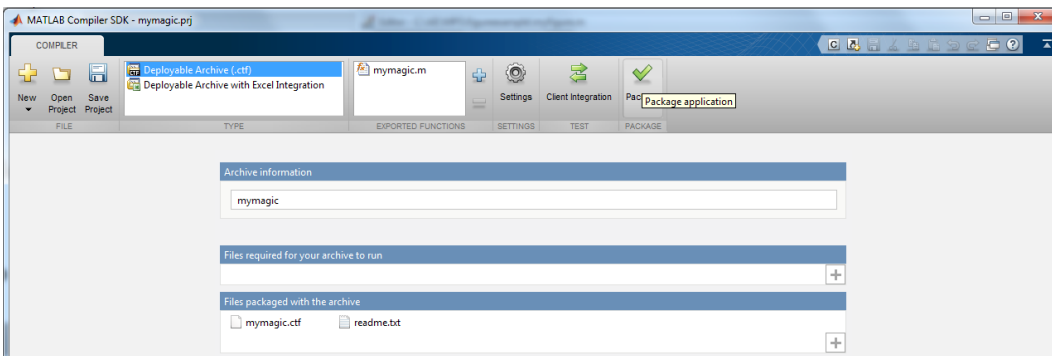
MATLAB Compiler SDK - mymagic.prj

COMPILER

New Open Project Save Project
FILE

Deployable Archive (.ctf)
Deployable Archive with Excel Integration
TYPE

mymagic.m
EXPORTED FUNCTIONS

Settings
SETTINGS

Client Integration
TEST

Pac
Package application
PACKAGE

Archive information

mymagic

Files required for your archive to run

Files packaged with the archive

mymagic.ctf readme.txt